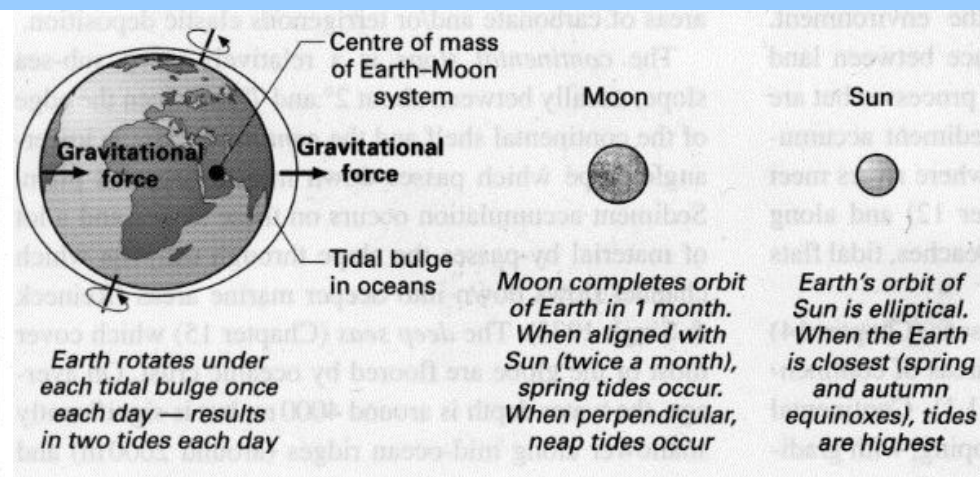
Centre of mass of Earth–Moon system

Gravitational force

Gravitational force

Tidal bulge in oceans

Earth rotates under each tidal bulge once each day — results in two tides each day

Moon

Moon completes orbit of Earth in 1 month. When aligned with Sun (twice a month), spring tides occur. When perpendicular, neap tides occur

Sun

Earth's orbit of Sun is elliptical. When the Earth is closest (spring and autumn equinoxes), tides are highest